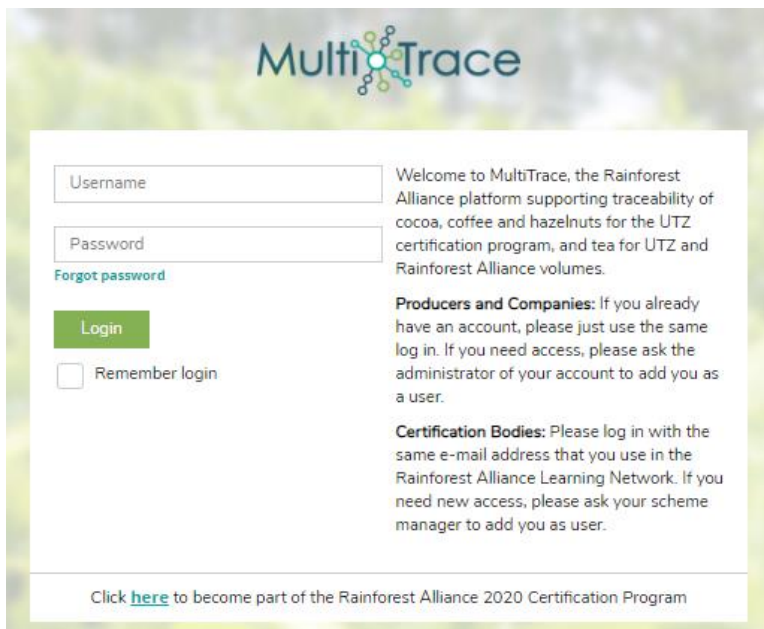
MultiTrace

Username

Password

Forgot password

Login

Remember login

Welcome to MultiTrace, the Rainforest Alliance platform supporting traceability of cocoa, coffee and hazelnuts for the UTZ certification program, and tea for UTZ and Rainforest Alliance volumes.

**Producers and Companies:** If you already have an account, please just use the same log in. If you need access, please ask the administrator of your account to add you as a user.

**Certification Bodies:** Please log in with the same e-mail address that you use in the Rainforest Alliance Learning Network. If you need new access, please ask your scheme manager to add you as user.

Click here to become part of the Rainforest Alliance 2020 Certification Program